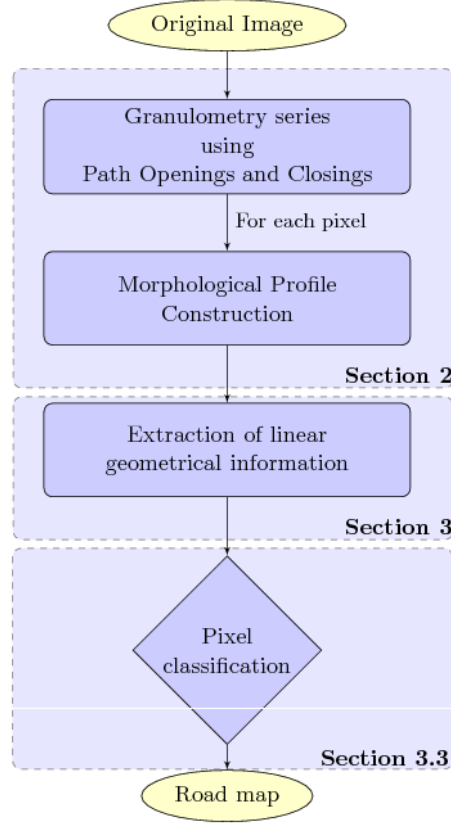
Original Image

Granulometry series using Path Openings and Closings

For each pixel

Morphological Profile Construction

Section 2

Extraction of linear geometrical information

Section 3

Pixel classification

Section 3.3

Road map